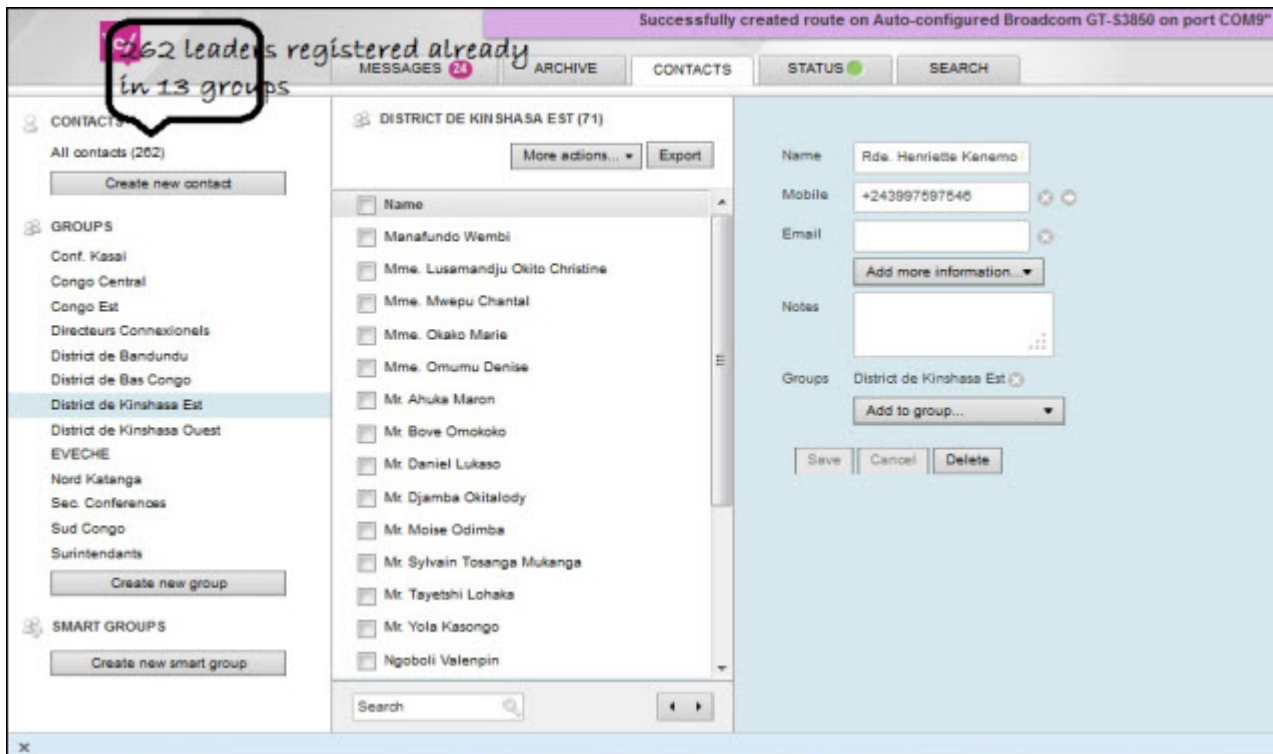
Successfully created route on Auto-configured Broadcom GT-S3850 on port COM9"

262 leaders registered already in 13 groups

MESSAGES 24 ARCHIVE CONTACTS STATUS SEARCH

CONTACTS

All contacts (262)

Create new contact

GROUPS

Conf. Kasai

Congo Central

Congo Est

Directeurs Connexionels

District de Bandundu

District de Bas Congo

District de Kinshasa Est

District de Kinshasa Ouest

EVECHE

Nord Katanga

Sec. Conferences

Sud Congo

Surintendants

Create new group

SMART GROUPS

Create new smart group

DISTRICT DE KINSHASA EST (71)

More actions... Export

Name

Manafundo Wembi

Mme. Lusamandju Okito Christine

Mme. Mwepu Chantal

Mme. Okako Marie

Mme. Omumu Denise

Mr. Ahuka Maron

Mr. Bove Omokoko

Mr. Daniel Lukaso

Mr. Djamba Okitalody

Mr. Moise Odimba

Mr. Sylvain Tosanga Mukanga

Mr. Tayetshi Lohaka

Mr. Yola Kasongo

Ngoboli Valenpin

Search

Name Rde. Henriette Kenemo

Mobile +243997597546

Email

Add more information...

Notes

Groups District de Kinshasa Est

Add to group...

Save Cancel Delete

×